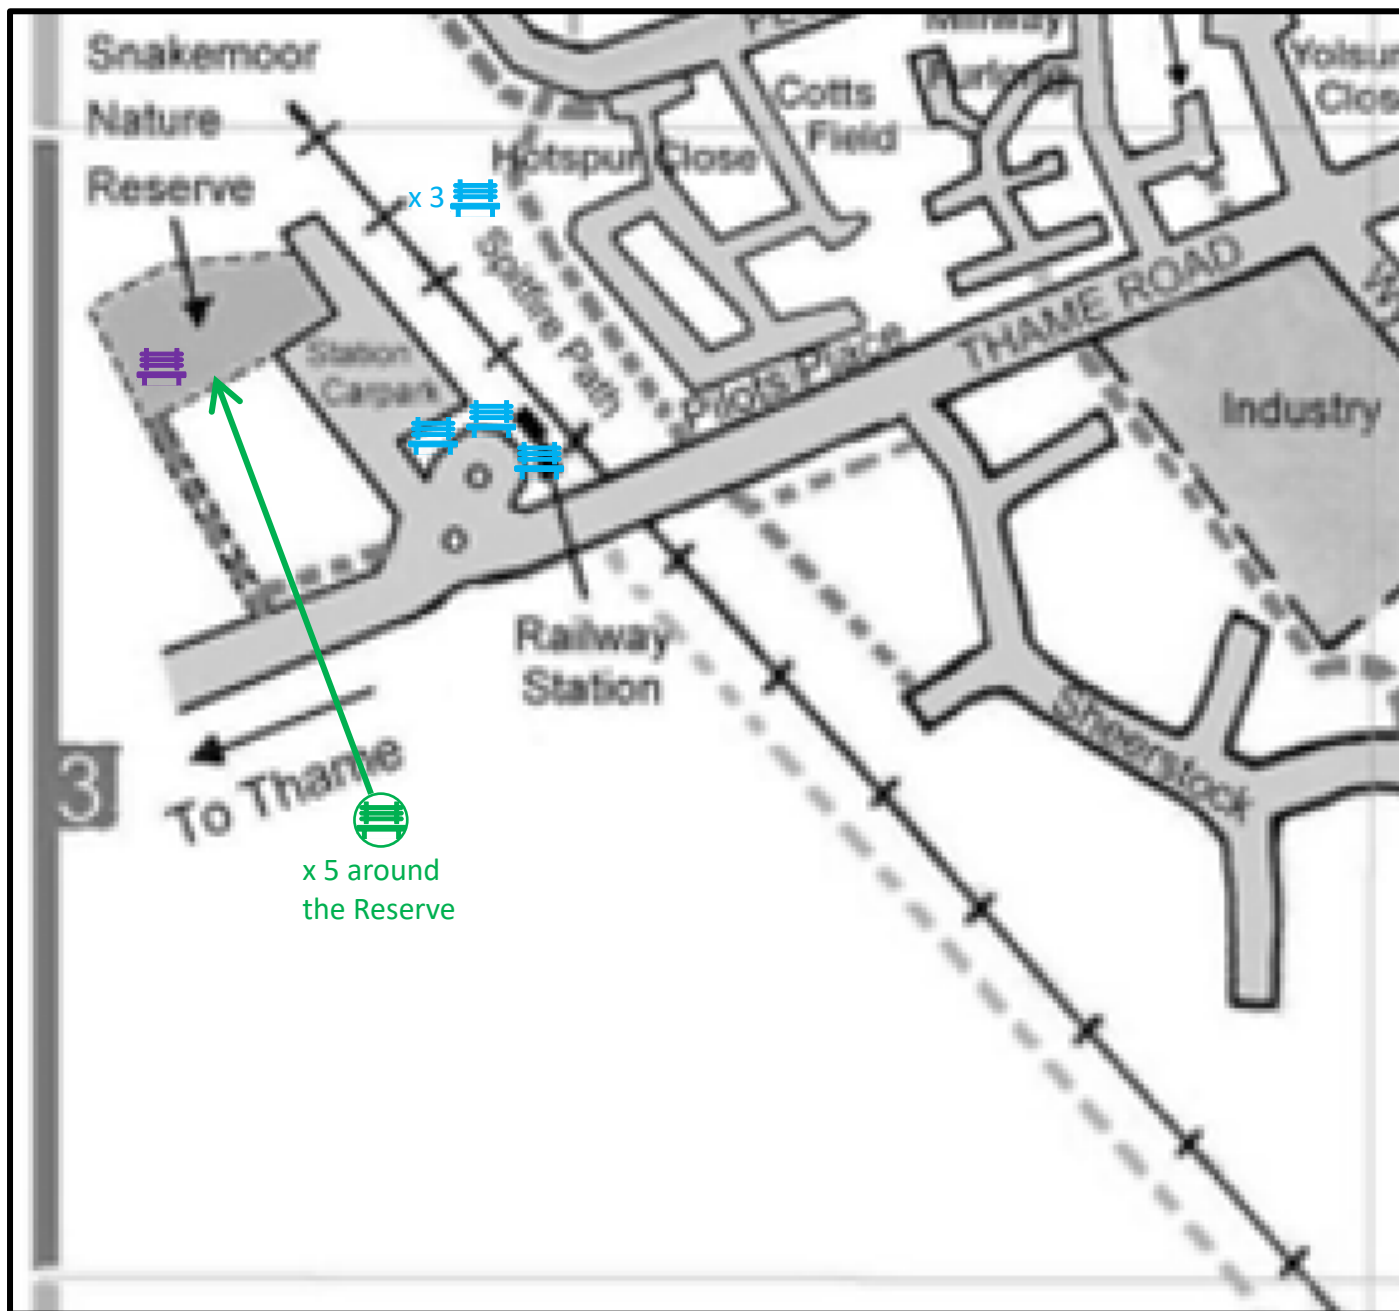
Snakemoor Nature Reserve

Cotts Field

Hotspur Close

x 3

Spitfire Path

Station Carpark

Pilots Place

THAME ROAD

Industry

Yolsum Close

Railway Station

Sheerstock

3

To Thame

x 5 around the Reserve